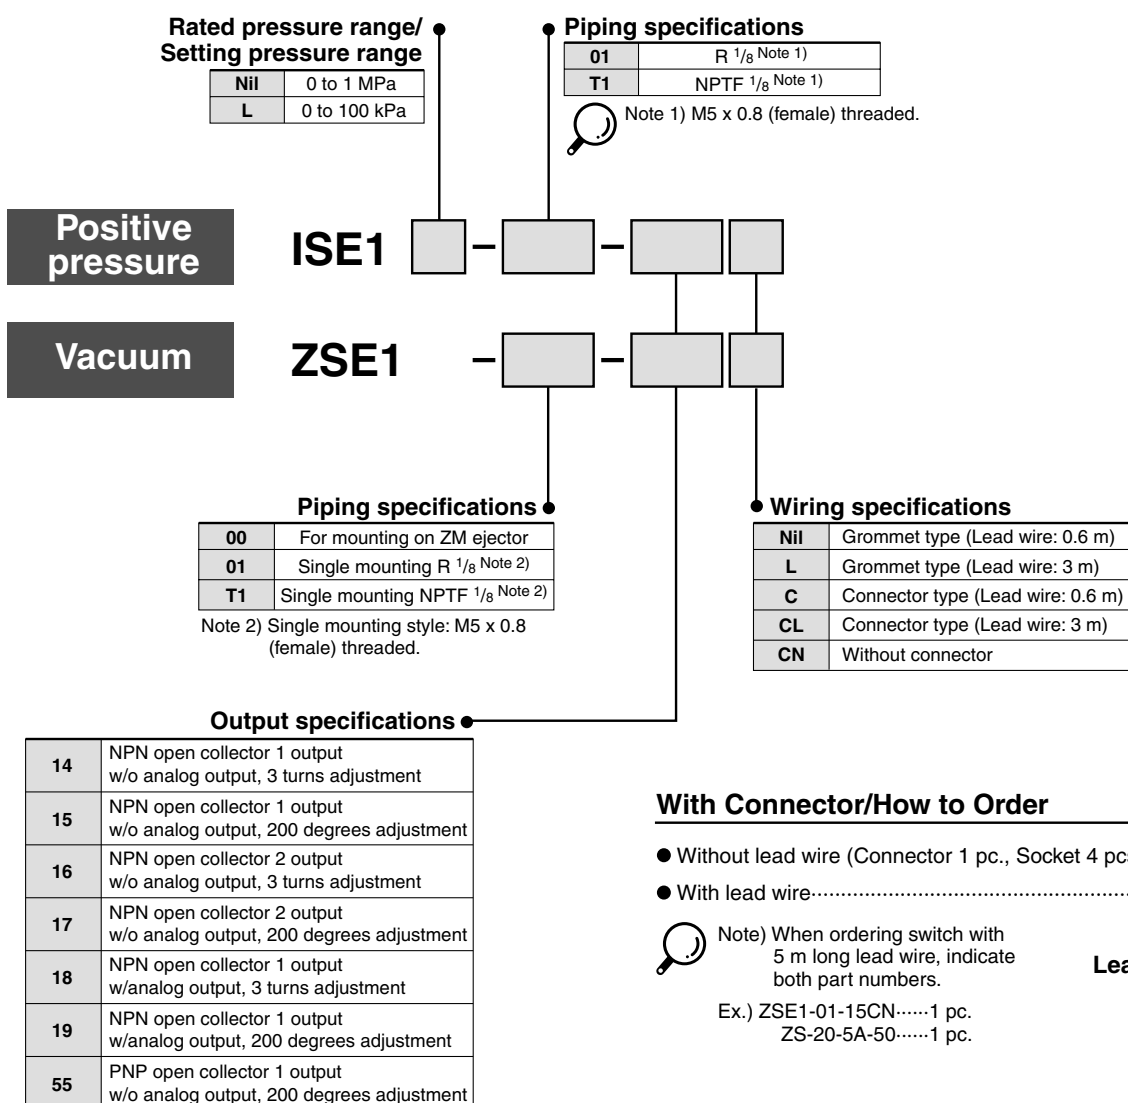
Rated pressure range/
Setting pressure range

| Nil | 0 to 1 MPa |
|---|---|
| L | 0 to 100 kPa |

Piping specifications

| 01 | R $^1/_8$ Note 1) |
|---|---|
| T1 | NPTF $^1/_8$ Note 1) |

Note 1) M5 x 0.8 (female) threaded.

Positive pressure

ISE1 – –

Vacuum

ZSE1 – –

Piping specifications

| 00 | For mounting on ZM ejector |
|---|---|
| 01 | Single mounting R $^1/_8$ Note 2) |
| T1 | Single mounting NPTF $^1/_8$ Note 2) |

Note 2) Single mounting style: M5 x 0.8 (female) threaded.

Wiring specifications

| Nil | Grommet type (Lead wire: 0.6 m) |
|---|---|
| L | Grommet type (Lead wire: 3 m) |
| C | Connector type (Lead wire: 0.6 m) |
| CL | Connector type (Lead wire: 3 m) |
| CN | Without connector |

Output specifications

| 14 | NPN open collector 1 output w/o analog output, 3 turns adjustment |
|---|---|
| 15 | NPN open collector 1 output w/o analog output, 200 degrees adjustment |
| 16 | NPN open collector 2 output w/o analog output, 3 turns adjustment |
| 17 | NPN open collector 2 output w/o analog output, 200 degrees adjustment |
| 18 | NPN open collector 1 output w/analog output, 3 turns adjustment |
| 19 | NPN open collector 1 output w/analog output, 200 degrees adjustment |
| 55 | PNP open collector 1 output w/o analog output, 200 degrees adjustment |

With Connector/How to Order

● Without lead wire (Connector 1 pc., Socket 4 pc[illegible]

● With lead wire·····································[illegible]

Note) When ordering switch with 5 m long lead wire, indicate both part numbers.

Ex.) ZSE1-01-15CN······1 pc.
ZS-20-5A-50······1 pc.

Lea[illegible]